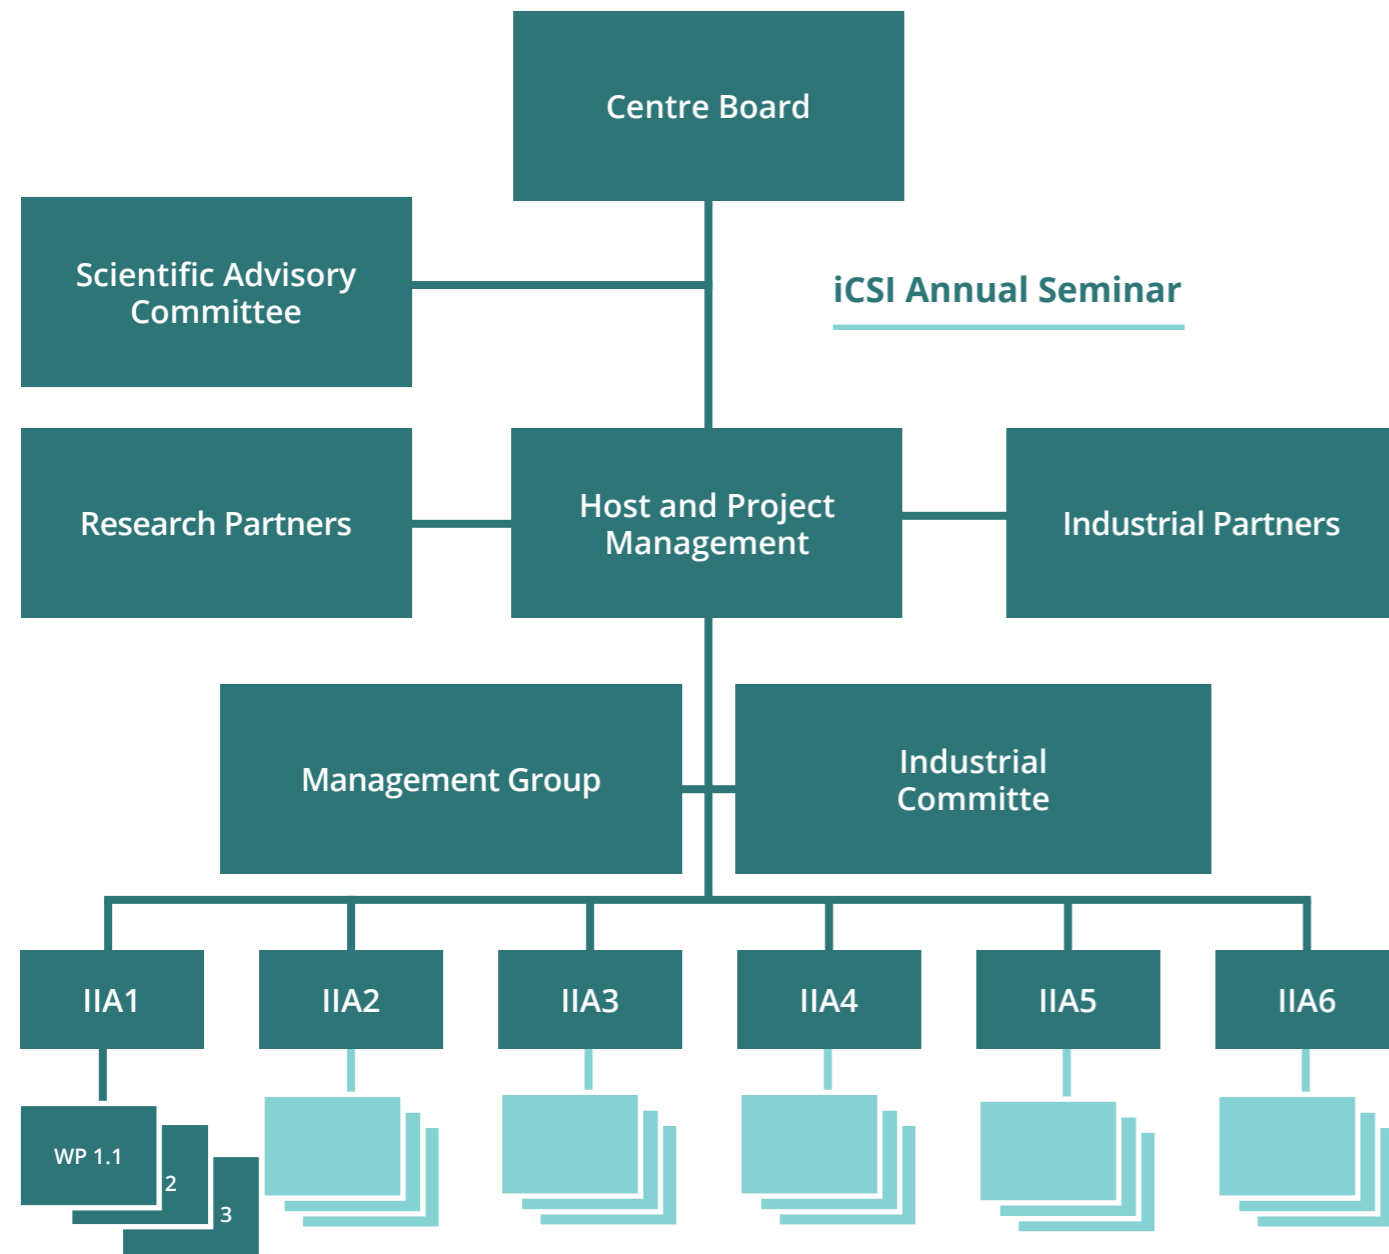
Centre Board

Scientific Advisory Committee

iCSI Annual Seminar

Research Partners

Host and Project Management

Industrial Partners

Management Group

Industrial Committe

IIA1

IIA2

IIA3

IIA4

IIA5

IIA6

WP 1.1

2

3